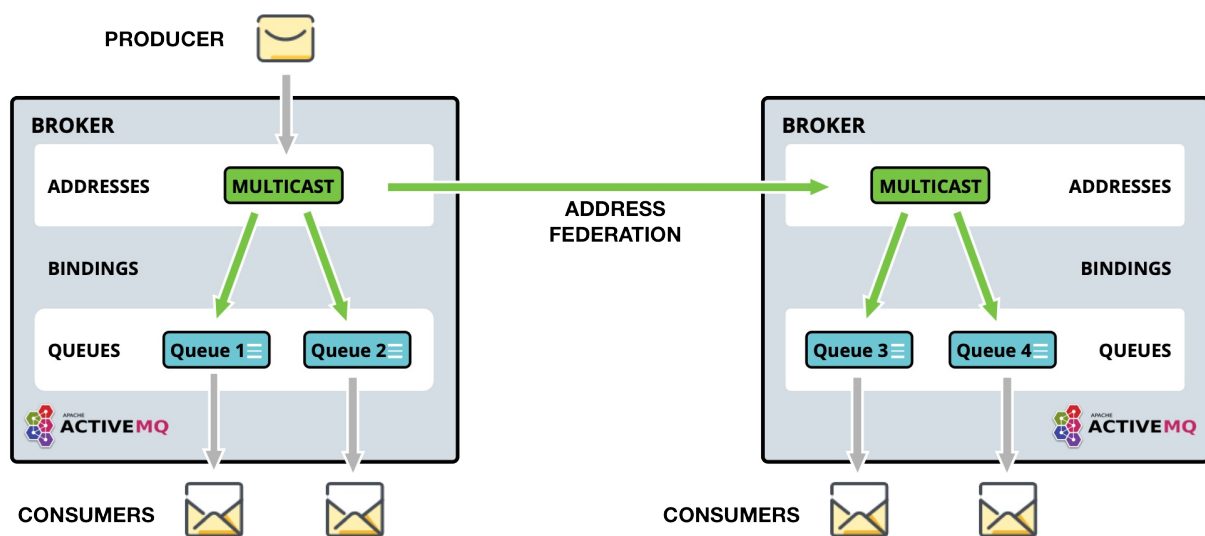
PRODUCER

BROKER

ADDRESSES

MULTICAST

BINDINGS

QUEUES

Queue 1

Queue 2

APACHE
ACTIVEMQ

CONSUMERS

ADDRESS
FEDERATION

BROKER

MULTICAST

ADDRESSES

BINDINGS

Queue 3

Queue 4

QUEUES

APACHE
ACTIVEMQ

CONSUMERS